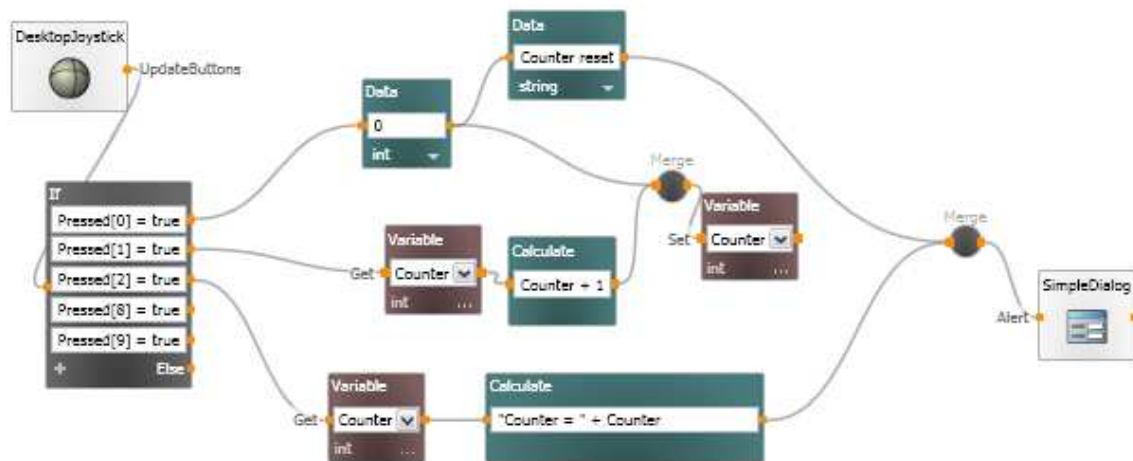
DesktopJoystick
UpdateButtons

Data
Counter reset
string

Data
0
int

If
Pressed[0] = true
Pressed[1] = true
Pressed[2] = true
Pressed[8] = true
Pressed[9] = true
+
Else

Merge

Variable
Set
Counter
int
...

Variable
Get
Counter
int
...

Calculate
Counter + 1

Merge

SimpleDialog
Alert

Variable
Get
Counter
int
...

Calculate
"Counter = " + Counter